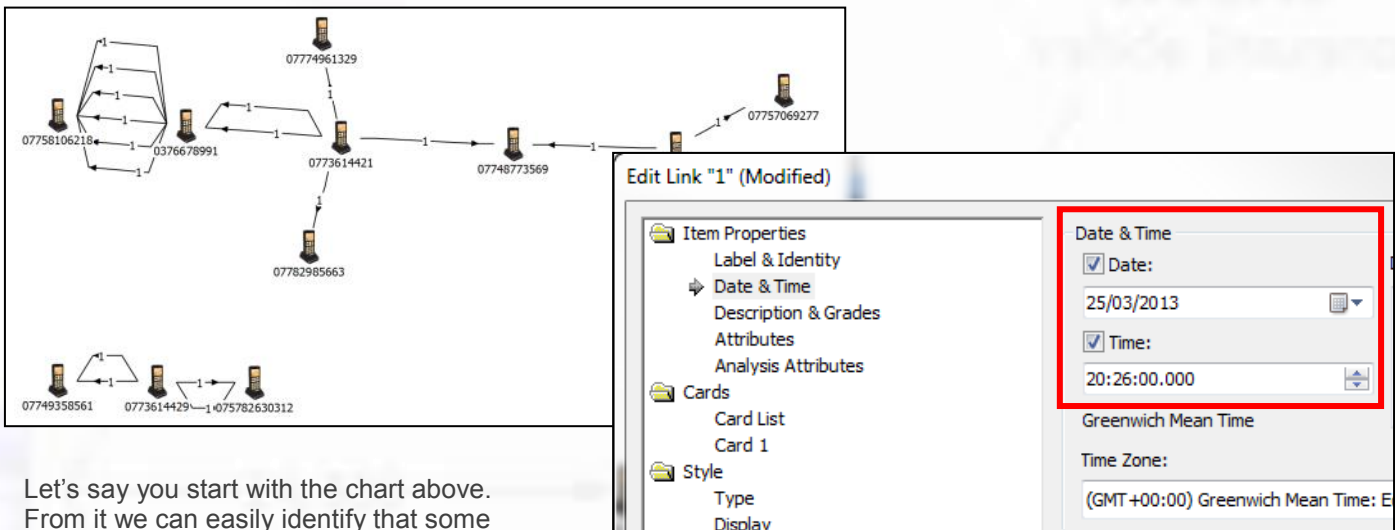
07774961329

07757069277

07758106218

0376678991

0773614421

07748773569

07782985663

07749358561

0773614429

075782630312

1

Edit Link "1" (Modified)

Item Properties
Label & Identity
Date & Time
Description & Grades
Attributes
Analysis Attributes
Cards
Card List
Card 1
Style
Type
Display

Date & Time
Date:
25/03/2013
Time:
20:26:00.000
Greenwich Mean Time
Time Zone:
(GMT+00:00) Greenwich Mean Time: E

Let's say you start with the chart above. From it we can easily identify that some